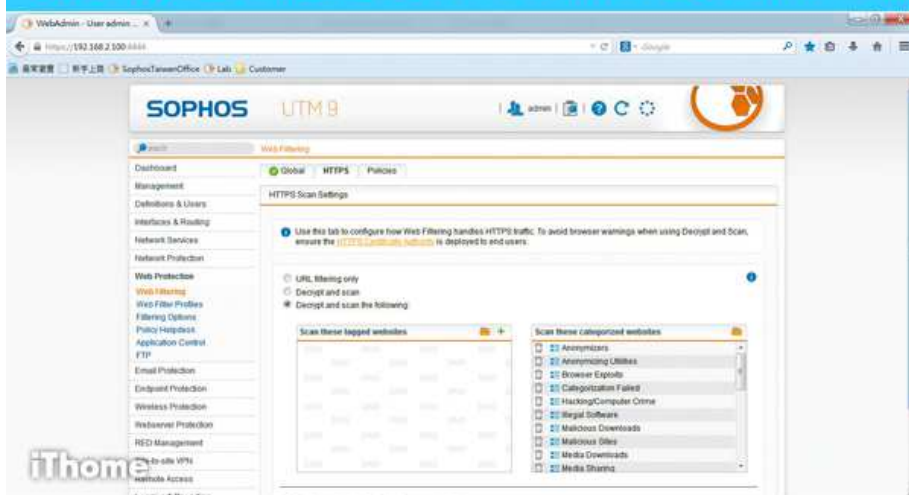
WebAdmin - User admin ... ×

https://192.168.2.100:4444

Google

最常造訪 新手上路 SophosTaiwanOffice Lab Customer

SOPHOS UTM 9

admin

Web Filtering

Dashboard
Management
Definitions & Users
Interfaces & Routing
Network Services
Network Protection
Web Protection
Web Filtering
Web Filter Profiles
Filtering Options
Policy Helpdesk
Application Control
FTP
Email Protection
Endpoint Protection
Wireless Protection
Webserver Protection
RED Management
Site-to-site VPN
Remote Access

Global HTTPS Policies

HTTPS Scan Settings

Use this tab to configure how Web Filtering handles HTTPS traffic. To avoid browser warnings when using Decrypt and Scan, ensure the HTTPS Certificate Authority is deployed to end users.

URL filtering only
Decrypt and scan
Decrypt and scan the following:

Scan these tagged websites

Scan these categorized websites
Anonymizers
Anonymizing Utilities
Browser Exploits
Categorization Failed
Hacking/Computer Crime
Illegal Software
Malicious Downloads
Malicious Sites
Media Downloads
Media Sharing

iThome